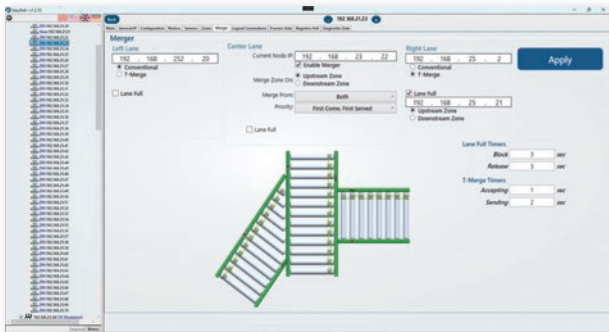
EasyRoll v1.2.10

Back

192.168.21.23

Main | General/IP | Configuration | Motors | Sensors | Zones | Merge | Logical Connections | Process Data | Register Poll | Diagnostic Data

Merger

Left Lane
192 . 168 . 252 . 20
Conventional
T-Merge

Lane Full

Center Lane
Current Node IP: 192 . 168 . 23 . 22
Enable Merger
Merge Zone On: Upstream Zone
Downstream Zone
Merge From: Both
Priority: First Come, First Served

Lane Full

Right Lane
192 . 168 . 25 . 2
Conventional
T-Merge

Lane Full
192 . 168 . 25 . 21
Upstream Zone
Downstream Zone

Apply

Lane Full Timers
Block 3 sec
Release 3 sec

T-Merge Timers
Accepting 1 sec
Sending 2 sec

192.168.21.23